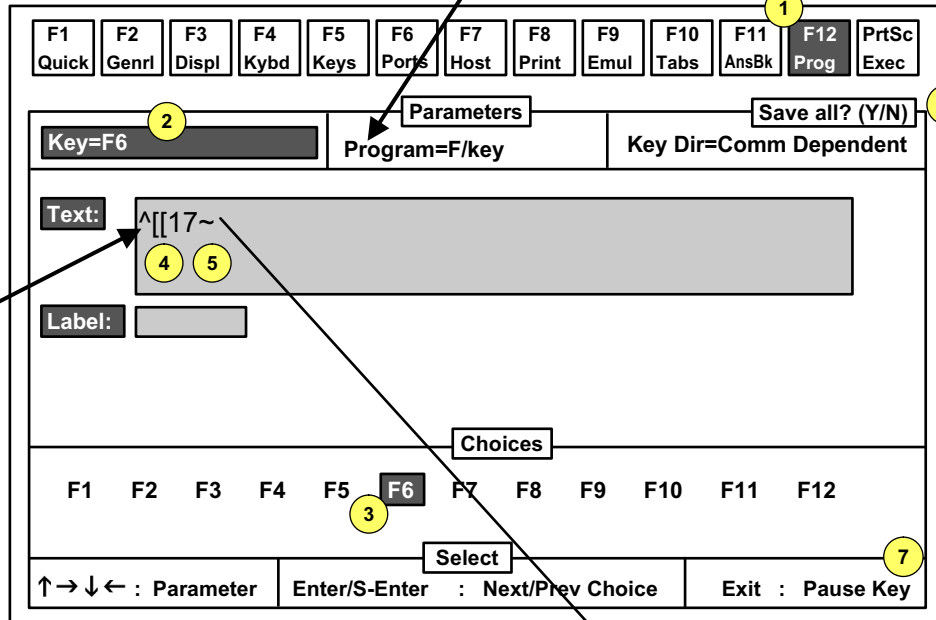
1

| F1 Quick | F2 Genrl | F3 Displ | F4 Kybd | F5 Keys | F6 Ports | F7 Host | F8 Print | F9 Emul | F10 Tabs | F11 AnsBk | F12 Prog | PrtSc Exec |
|---|---|---|---|---|---|---|---|---|---|---|---|---|

Parameters

Save all? (Y/N)

2

Key=F6

Program=F/key

Key Dir=Comm Dependent

Text:

^[[17~

4 5

Label:

Choices

F1 F2 F3 F4 F5 F6 F7 F8 F9 F10 F11 F12

3

Select

7

↑→↓← : Parameter

Enter/S-Enter : Next/Prev Choice

Exit : Pause Key